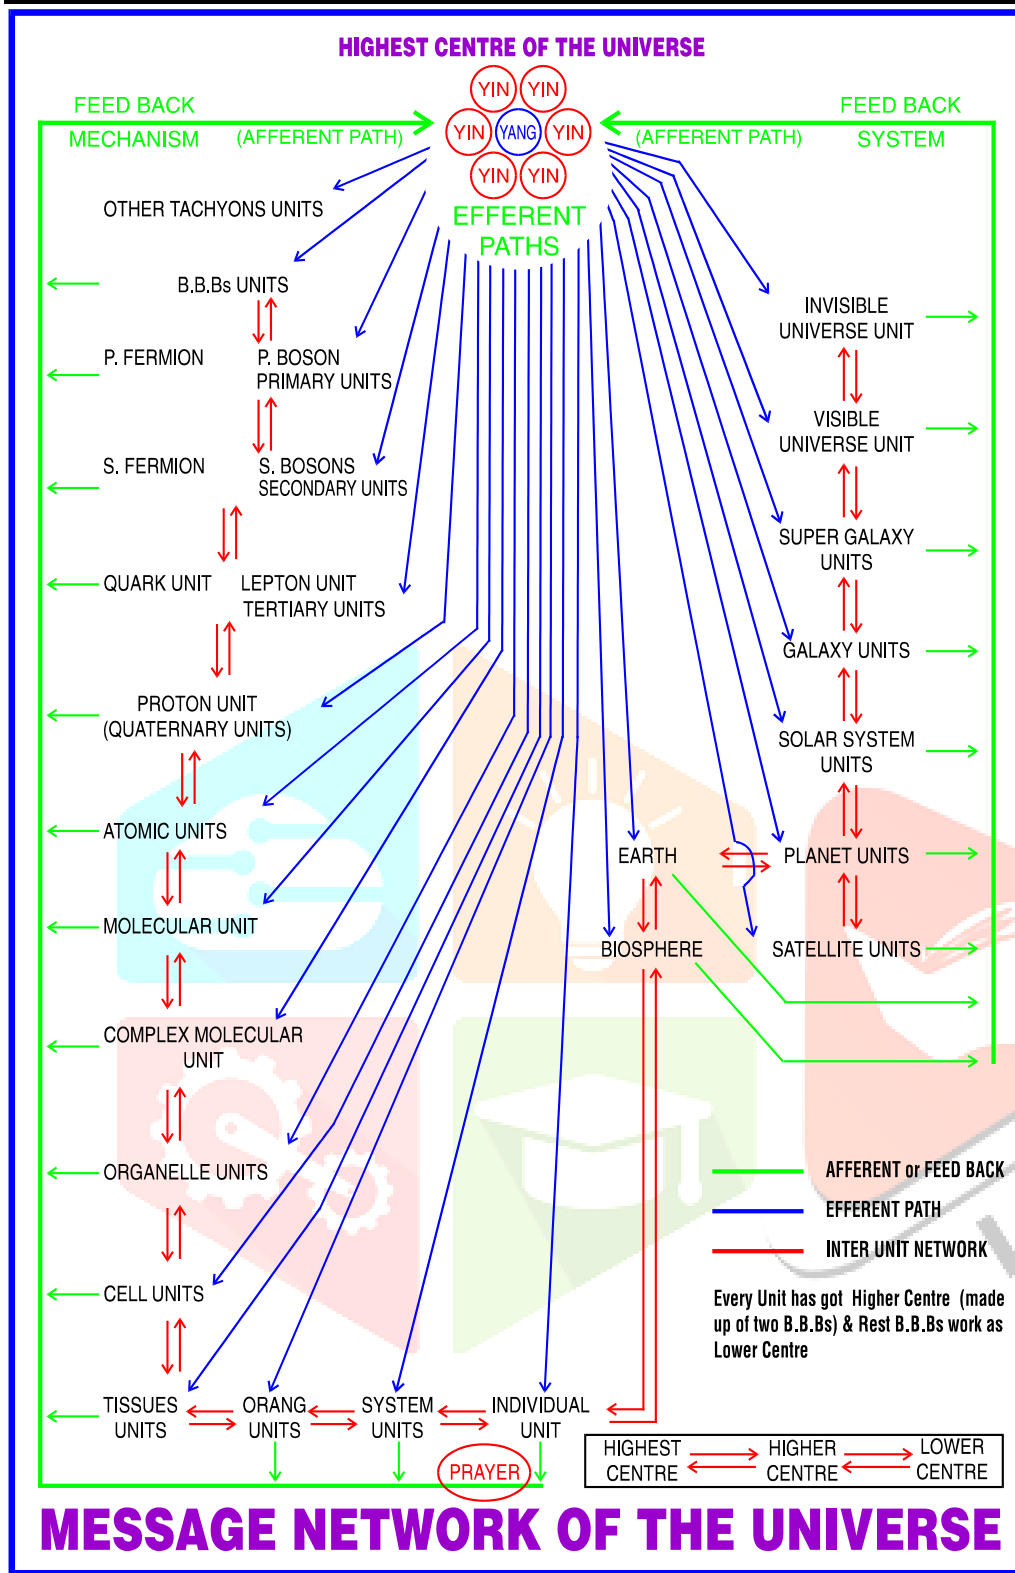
HIGHEST CENTRE OF THE UNIVERSE

FEED BACK MECHANISM (AFFERENT PATH)

YIN YIN YIN YANG YIN YIN YIN

(AFFERENT PATH) FEED BACK SYSTEM

EFFERENT PATHS

OTHER TACHYONS UNITS

B.B.Bs UNITS

P. FERMION

P. BOSON PRIMARY UNITS

S. FERMION

S. BOSONS SECONDARY UNITS

QUARK UNIT

LEPTON UNIT TERTIARY UNITS

PROTON UNIT (QUATERNARY UNITS)

ATOMIC UNITS

MOLECULAR UNIT

COMPLEX MOLECULAR UNIT

ORGANELLE UNITS

CELL UNITS

TISSUES UNITS

ORANG UNITS

SYSTEM UNITS

INDIVIDUAL UNIT

PRAYER

INVISIBLE UNIVERSE UNIT

VISIBLE UNIVERSE UNIT

SUPER GALAXY UNITS

GALAXY UNITS

SOLAR SYSTEM UNITS

EARTH

PLANET UNITS

BIOSPHERE

SATELLITE UNITS

AFFERENT or FEED BACK

EFFERENT PATH

INTER UNIT NETWORK

Every Unit has got Higher Centre (made up of two B.B.Bs) & Rest B.B.Bs work as Lower Centre

HIGHEST CENTRE

HIGHER CENTRE

LOWER CENTRE

MESSAGE NETWORK OF THE UNIVERSE